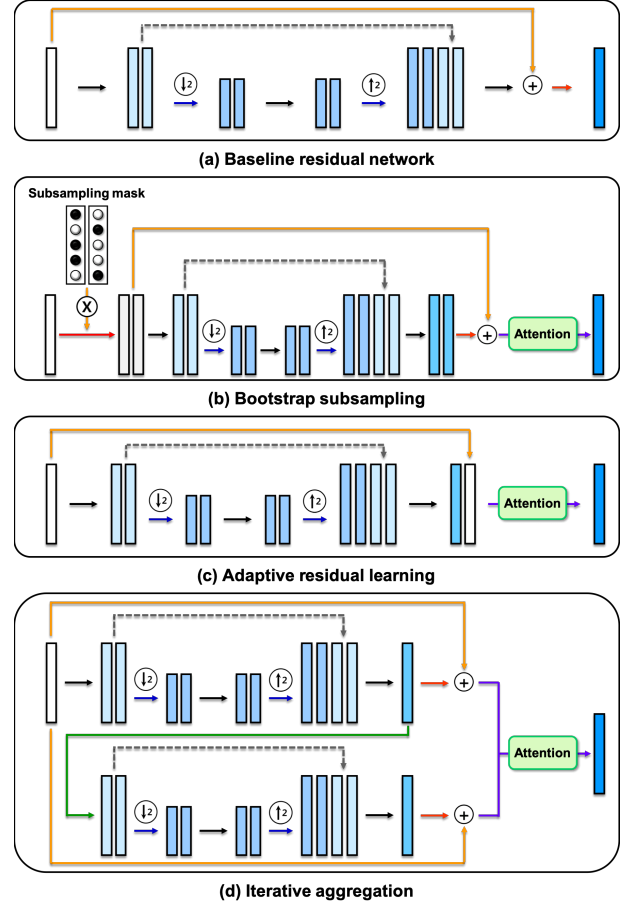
$\downarrow 2$ $\uparrow 2$ $+$

(a) Baseline residual network

Subsampling mask

X

$\downarrow 2$ $\uparrow 2$ $+$ Attention

(b) Bootstrap subsampling

$\downarrow 2$ $\uparrow 2$ Attention

(c) Adaptive residual learning

$\downarrow 2$ $\uparrow 2$ $+$

Attention

$\downarrow 2$ $\uparrow 2$ $+$

(d) Iterative aggregation